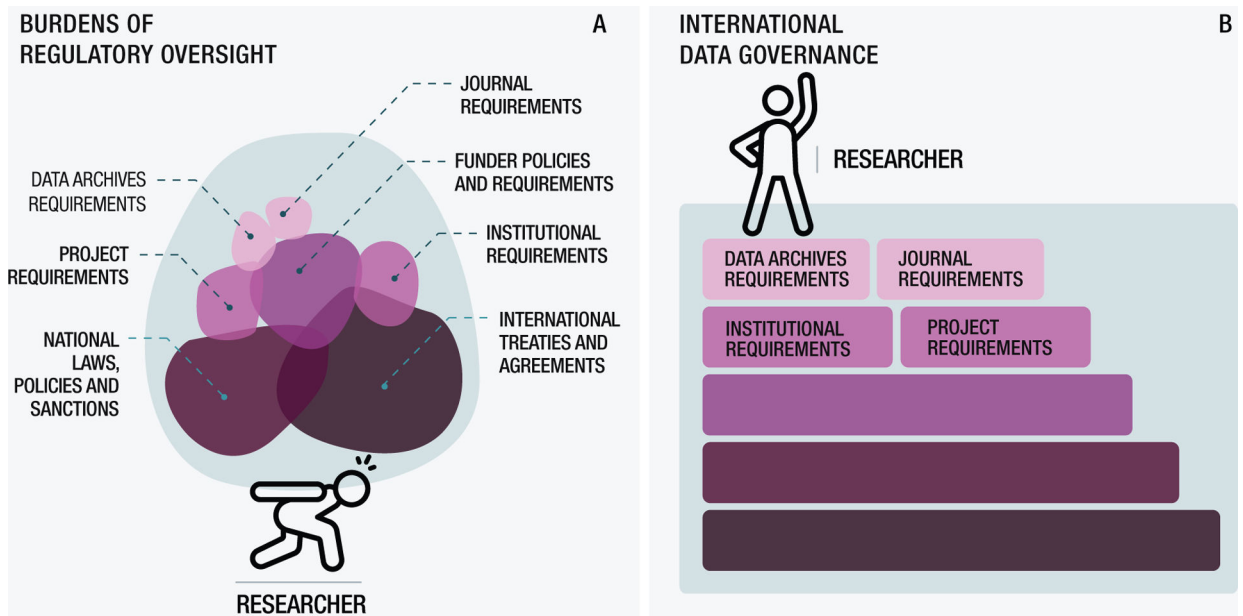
BURDENS OF REGULATORY OVERSIGHT

A

JOURNAL REQUIREMENTS

DATA ARCHIVES REQUIREMENTS

FUNDER POLICIES AND REQUIREMENTS

INSTITUTIONAL REQUIREMENTS

PROJECT REQUIREMENTS

NATIONAL LAWS, POLICIES AND SANCTIONS

INTERNATIONAL TREATIES AND AGREEMENTS

RESEARCHER

INTERNATIONAL DATA GOVERNANCE

B

RESEARCHER

DATA ARCHIVES REQUIREMENTS

JOURNAL REQUIREMENTS

INSTITUTIONAL REQUIREMENTS

PROJECT REQUIREMENTS